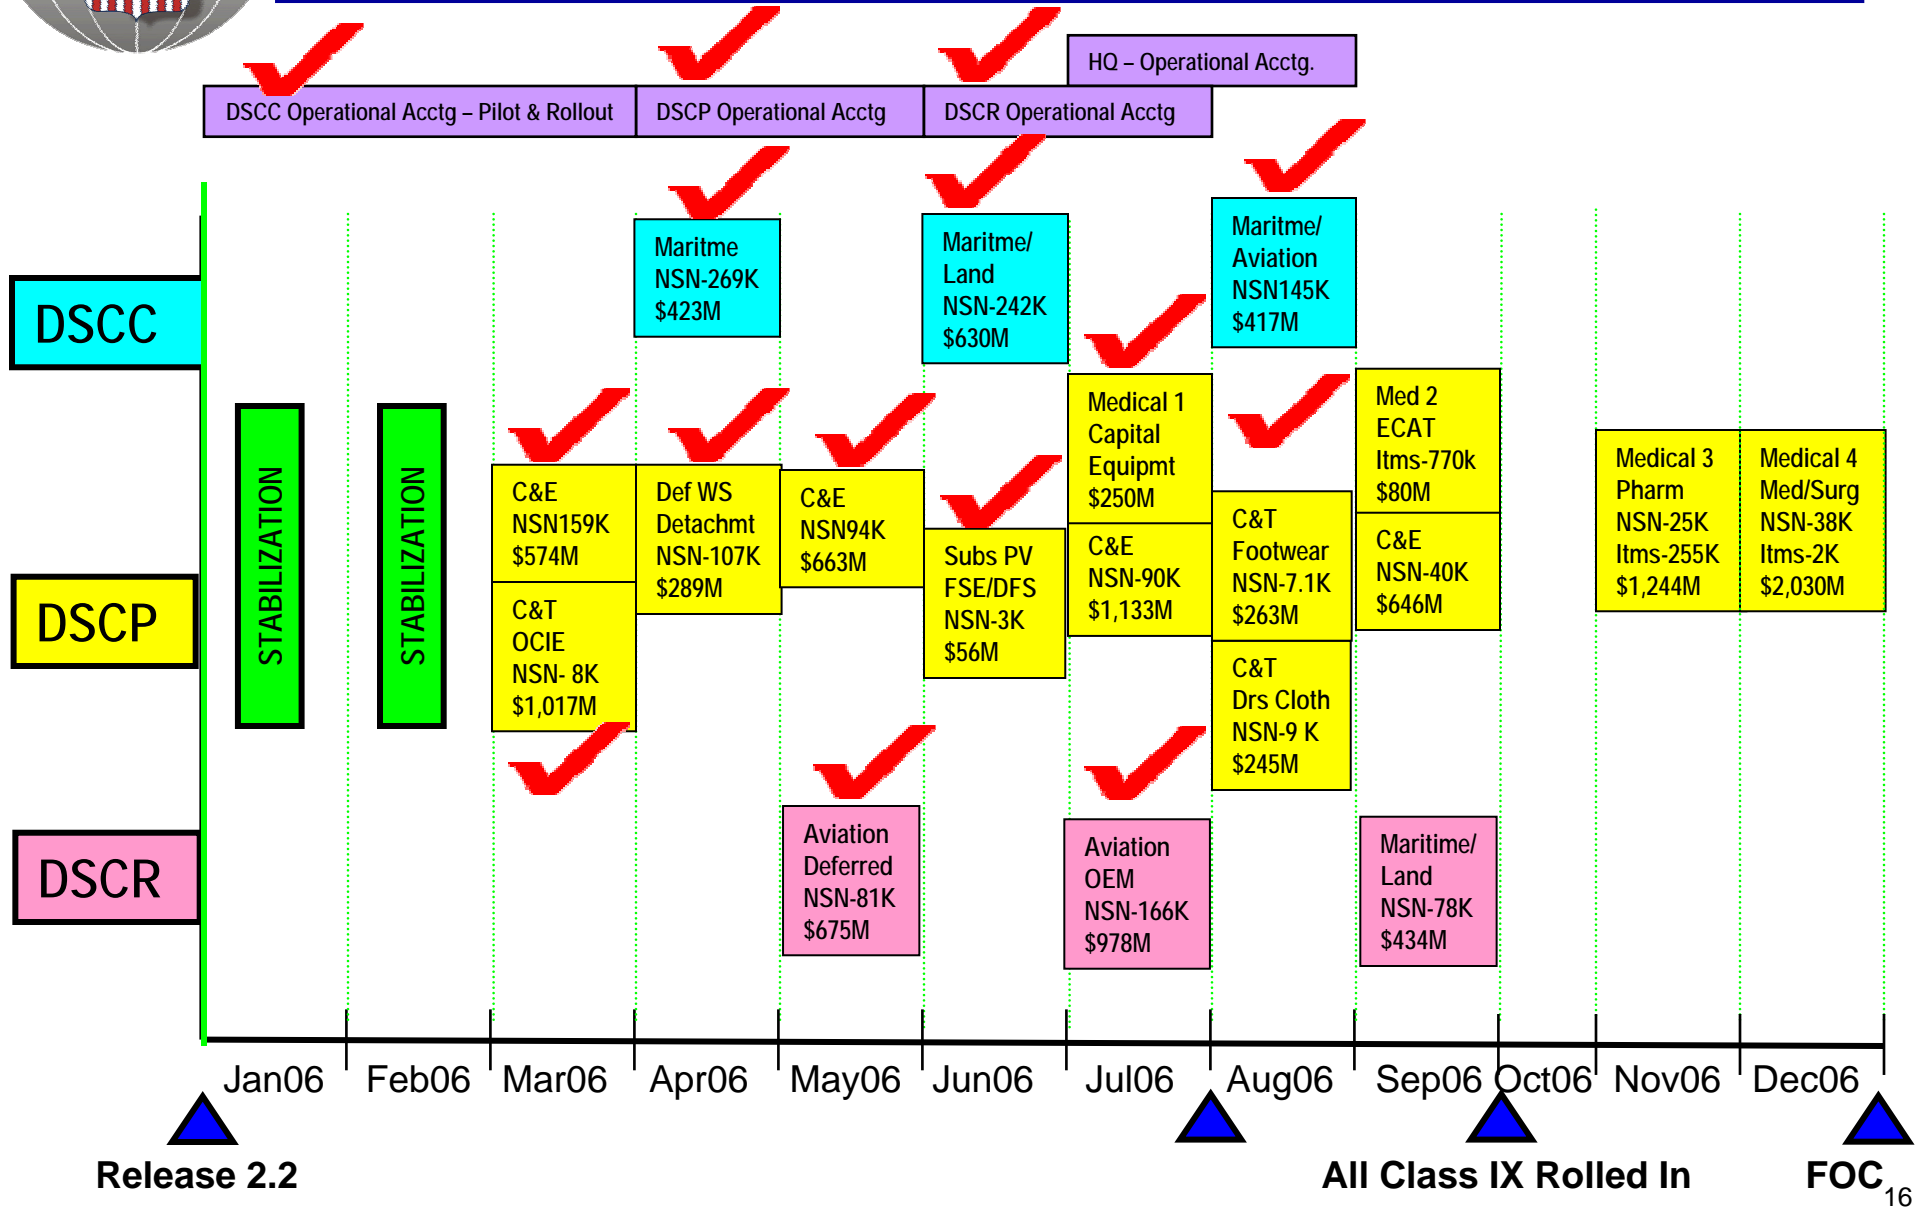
HQ – Operational Acctg.

DSCC Operational Acctg – Pilot & Rollout

DSCP Operational Acctg

DSCR Operational Acctg

DSCC

DSCP

DSCR

STABILIZATION

STABILIZATION

Maritme NSN-269K $423M

Maritme/ Land NSN-242K $630M

Maritme/ Aviation NSN145K $417M

C&E NSN159K $574M

C&T OCIE NSN- 8K $1,017M

Def WS Detachmt NSN-107K $289M

C&E NSN94K $663M

Subs PV FSE/DFS NSN-3K $56M

Medical 1 Capital Equipmt $250M

C&E NSN-90K $1,133M

C&T Footwear NSN-7.1K $263M

C&T Drs Cloth NSN-9 K $245M

Med 2 ECAT Itms-770k $80M

C&E NSN-40K $646M

Medical 3 Pharm NSN-25K Itms-255K $1,244M

Medical 4 Med/Surg NSN-38K Itms-2K $2,030M

Aviation Deferred NSN-81K $675M

Aviation OEM NSN-166K $978M

Maritime/ Land NSN-78K $434M

Jan06 Feb06 Mar06 Apr06 May06 Jun06 Jul06 Aug06 Sep06 Oct06 Nov06 Dec06

Release 2.2

All Class IX Rolled In

FOC

16